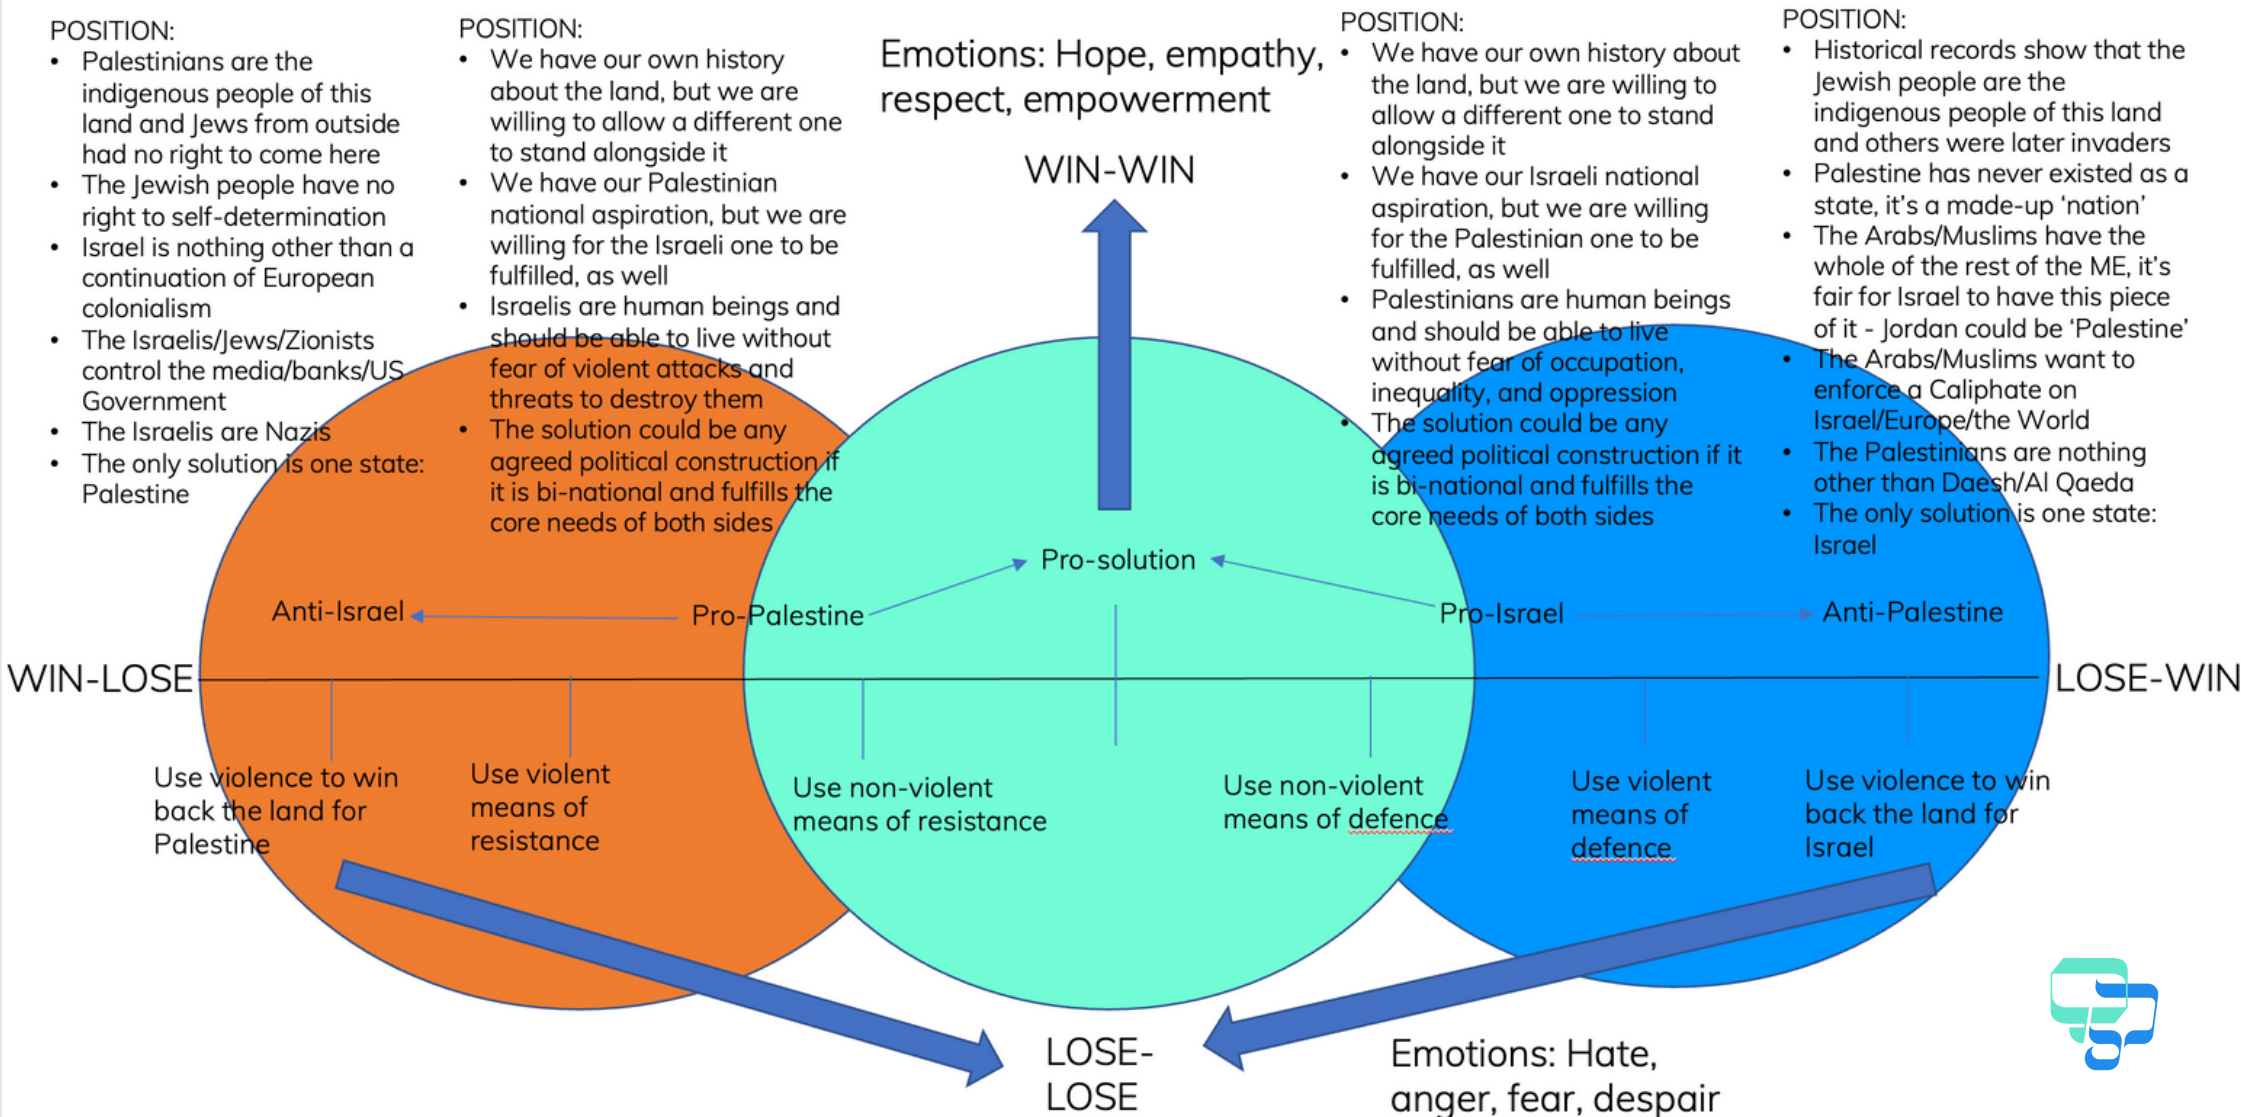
POSITION:
- Palestinians are the indigenous people of this land and Jews from outside had no right to come here
- The Jewish people have no right to self-determination
- Israel is nothing other than a continuation of European colonialism
- The Israelis/Jews/Zionists control the media/banks/US Government
- The Israelis are Nazis
- The only solution is one state: Palestine

POSITION:
- We have our own history about the land, but we are willing to allow a different one to stand alongside it
- We have our Palestinian national aspiration, but we are willing for the Israeli one to be fulfilled, as well
- Israelis are human beings and should be able to live without fear of violent attacks and threats to destroy them
- The solution could be any agreed political construction if it is bi-national and fulfills the core needs of both sides

Emotions: Hope, empathy, respect, empowerment

WIN-WIN

POSITION:
- We have our own history about the land, but we are willing to allow a different one to stand alongside it
- We have our Israeli national aspiration, but we are willing for the Palestinian one to be fulfilled, as well
- Palestinians are human beings and should be able to live without fear of occupation, inequality, and oppression
- The solution could be any agreed political construction if it is bi-national and fulfills the core needs of both sides

POSITION:
- Historical records show that the Jewish people are the indigenous people of this land and others were later invaders
- Palestine has never existed as a state, it's a made-up 'nation'
- The Arabs/Muslims have the whole of the rest of the ME, it's fair for Israel to have this piece of it - Jordan could be 'Palestine'
- The Arabs/Muslims want to enforce a Caliphate on Israel/Europe/the World
- The Palestinians are nothing other than Daesh/Al Qaeda
- The only solution is one state: Israel

Pro-solution

Anti-Israel

Pro-Palestine

Pro-Israel

Anti-Palestine

WIN-LOSE

LOSE-WIN

Use violence to win back the land for Palestine

Use violent means of resistance

Use non-violent means of resistance

Use non-violent means of defence

Use violent means of defence

Use violence to win back the land for Israel

LOSE-LOSE

Emotions: Hate, anger, fear, despair